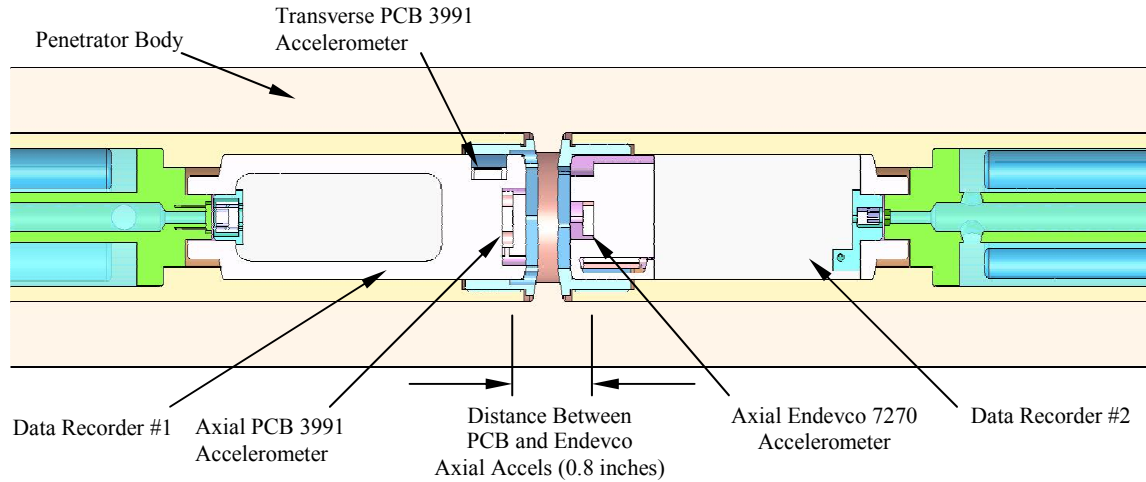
Transverse PCB 3991 Accelerometer

Penetrator Body

Data Recorder #1

Axial PCB 3991 Accelerometer

Distance Between PCB and Endevco Axial Accels (0.8 inches)

Axial Endevco 7270 Accelerometer

Data Recorder #2